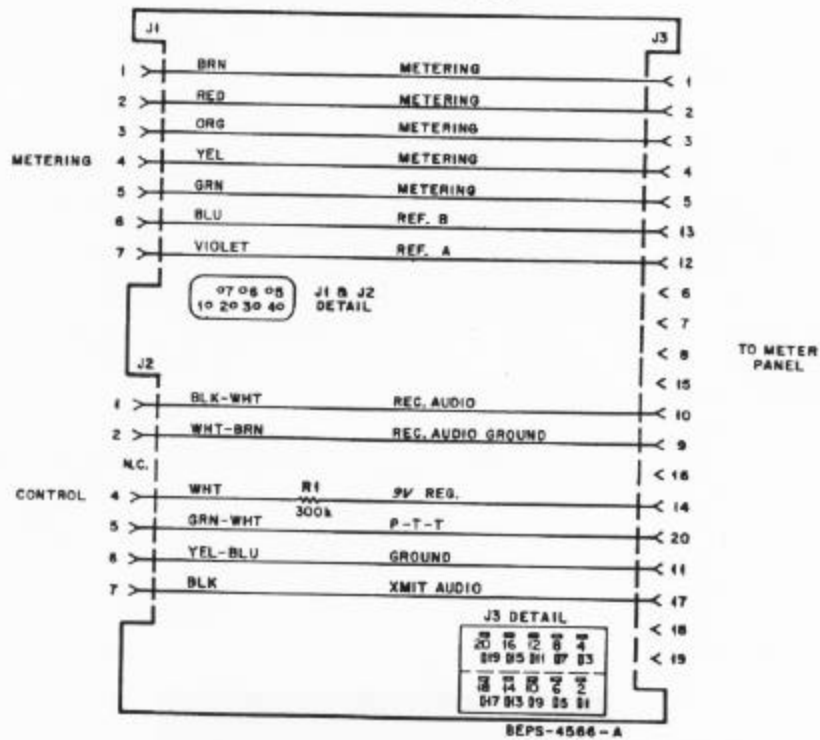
J1

J3

METERING

1 BRN METERING 1
2 RED METERING 2
3 ORG METERING 3
4 YEL METERING 4
5 GRN METERING 5
6 BLU REF. B 13
7 VIOLET REF. A 12

07 06 05
10 20 30 40

J1 & J2 DETAIL

< 6
< 7
< 8
< 15

TO METER PANEL

J2

1 BLK-WHT REC. AUDIO 10
2 WHT-BRN REC. AUDIO GROUND 9
N.C. < 16

CONTROL

4 WHT R1 300k 9V REG. 14
5 GRN-WHT P-T-T 20
6 YEL-BLU GROUND 11
7 BLK XMIT AUDIO 17
< 18
< 19

J3 DETAIL
20 16 12 8 4
19 15 11 7 3
18 14 10 6 2
17 13 9 5 1

8EPS-4566-A